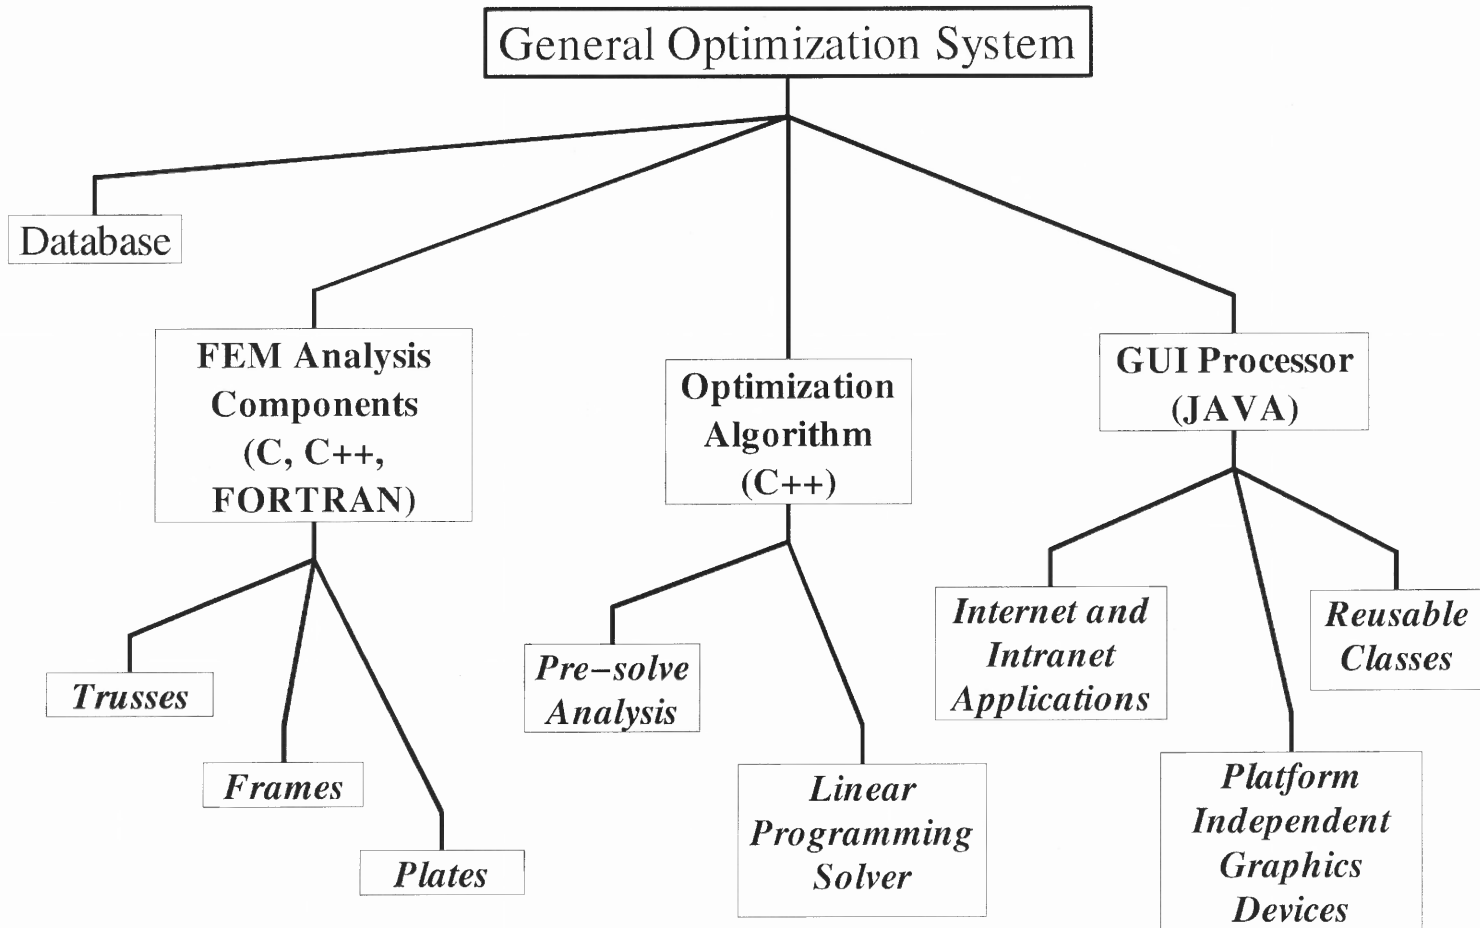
General Optimization System

Database

FEM Analysis Components (C, C++, FORTRAN)

Trusses

Frames

Plates

Optimization Algorithm (C++)

Pre–solve Analysis

Linear Programming Solver

GUI Processor (JAVA)

Internet and Intranet Applications

Platform Independent Graphics Devices

Reusable Classes